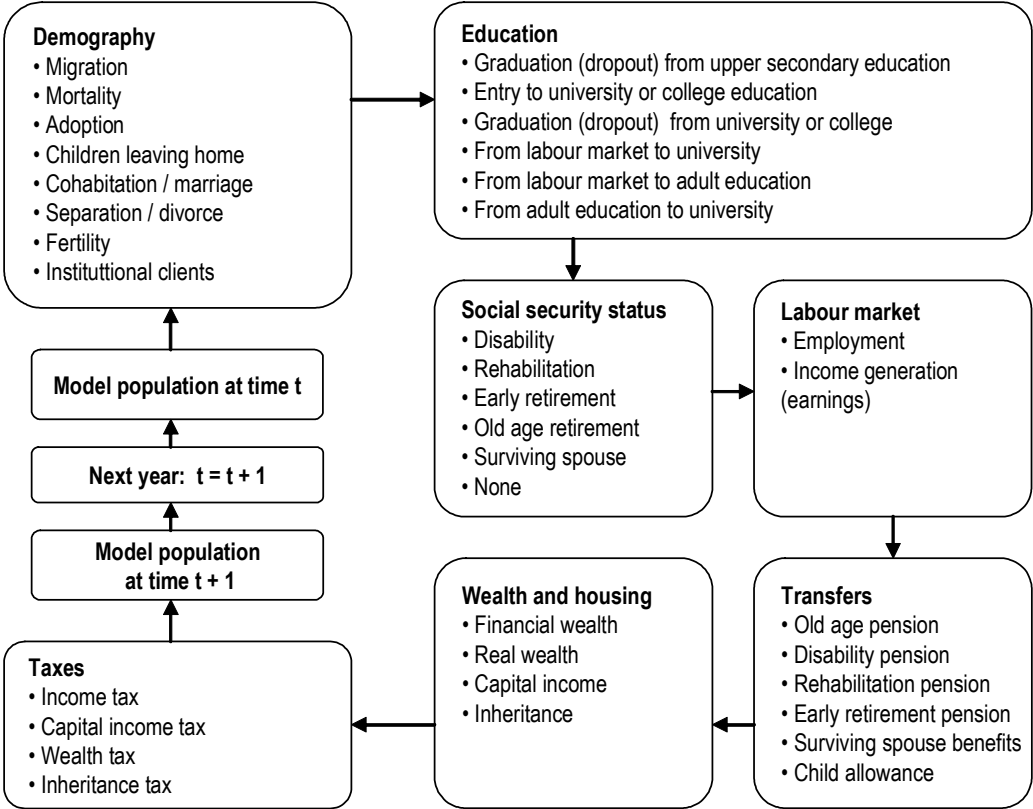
**Demography**
• Migration
• Mortality
• Adoption
• Children leaving home
• Cohabitation / marriage
• Separation / divorce
• Fertility
• Instituttional clients

**Education**
• Graduation (dropout) from upper secondary education
• Entry to university or college education
• Graduation (dropout) from university or college
• From labour market to university
• From labour market to adult education
• From adult education to university

**Social security status**
• Disability
• Rehabilitation
• Early retirement
• Old age retirement
• Surviving spouse
• None

**Labour market**
• Employment
• Income generation (earnings)

**Model population at time t**

**Next year: t = t + 1**

**Model population at time t + 1**

**Transfers**
• Old age pension
• Disability pension
• Rehabilitation pension
• Early retirement pension
• Surviving spouse benefits
• Child allowance

**Wealth and housing**
• Financial wealth
• Real wealth
• Capital income
• Inheritance

**Taxes**
• Income tax
• Capital income tax
• Wealth tax
• Inheritance tax